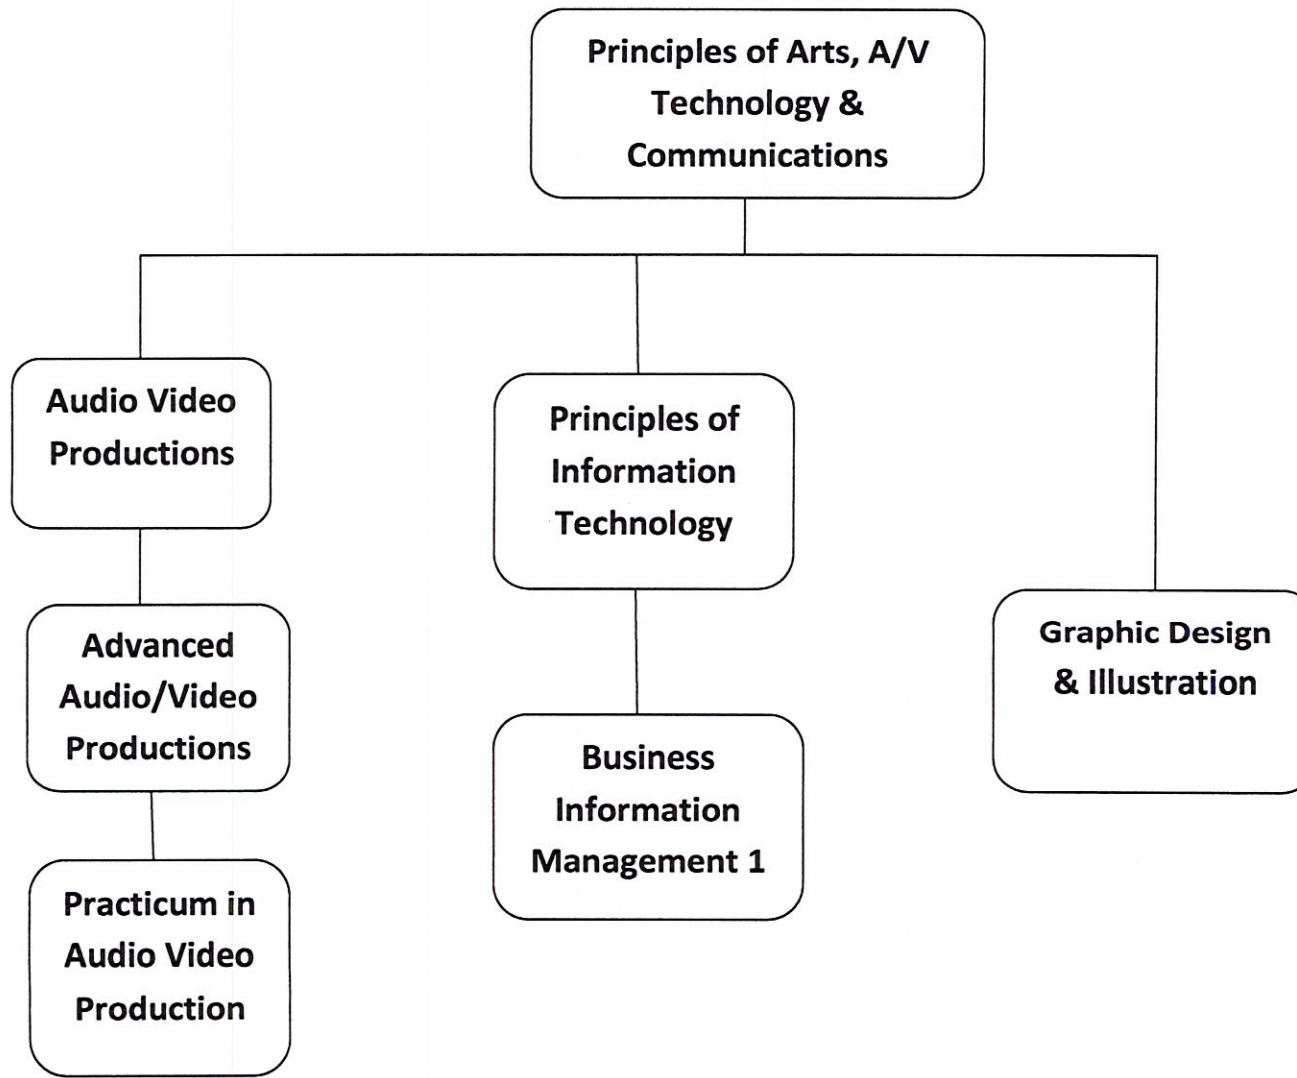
Principles of Arts, A/V Technology & Communications

Audio Video Productions

Advanced Audio/Video Productions

Practicum in Audio Video Production

Principles of Information Technology

Business Information Management 1

Graphic Design & Illustration